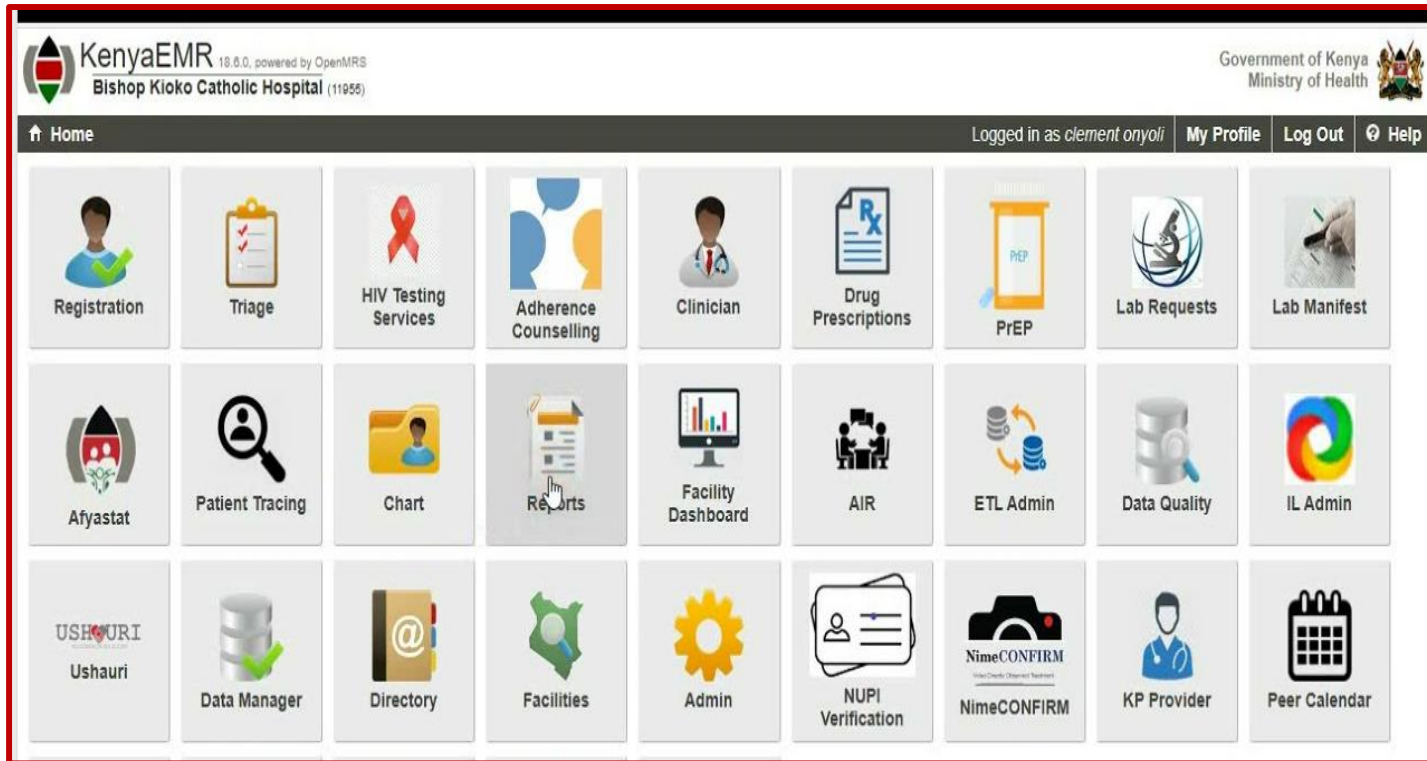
KenyaEMR 18.6.0, powered by OpenMRS
Bishop Kioko Catholic Hospital (11956)

Government of Kenya
Ministry of Health

Home

Logged in as clement onyoli | My Profile | Log Out | Help

Registration

Triage

HIV Testing Services

Adherence Counselling

Clinician

Drug Prescriptions

PrEP

PrEP

Lab Requests

Lab Manifest

Afyastat

Patient Tracing

Chart

Reports

Facility Dashboard

AIR

ETL Admin

Data Quality

IL Admin

USHAURI

Ushauri

Data Manager

Directory

Facilities

Admin

NUPI Verification

NimeCONFIRM

NimeCONFIRM

KP Provider

Peer Calendar